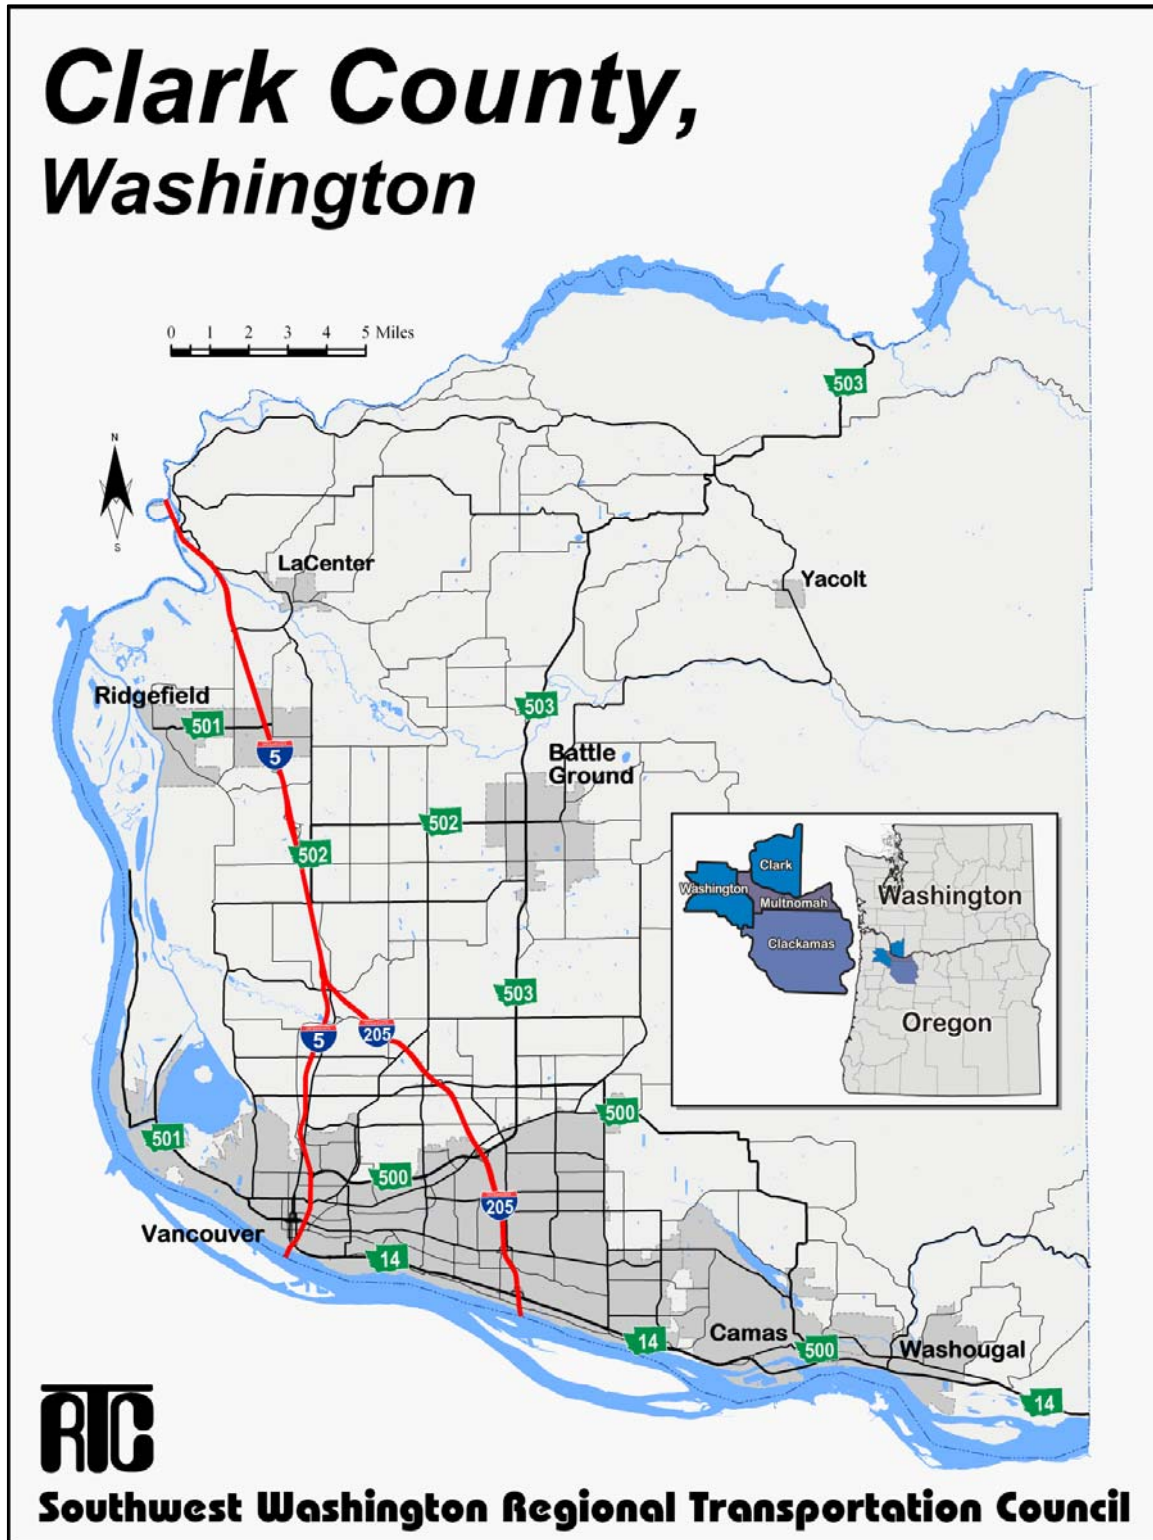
Clark County, Washington

0 1 2 3 4 5 Miles

N
S

503
LaCenter
Yacolt
Ridgefield
501
5
503
Battle Ground
502
502
Clark
Washington
Multnomah
Clackamas
Washington
Oregon
503
5
205
500
501
500
205
Vancouver
14
14
Camas
500
Washougal
14

RTC
Southwest Washington Regional Transportation Council